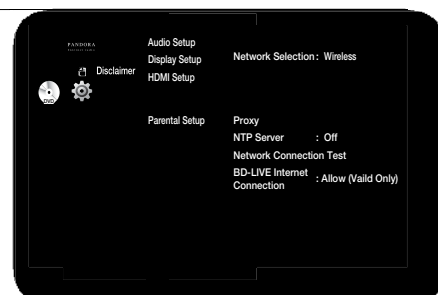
PANDORA

Disclaimer

DVD

Audio Setup
Display Setup
HDMI Setup

Parental Setup

Network Selection : Wireless

Proxy
NTP Server : Off
Network Connection Test
BD-LIVE Internet Connection : Allow (Vaild Only)